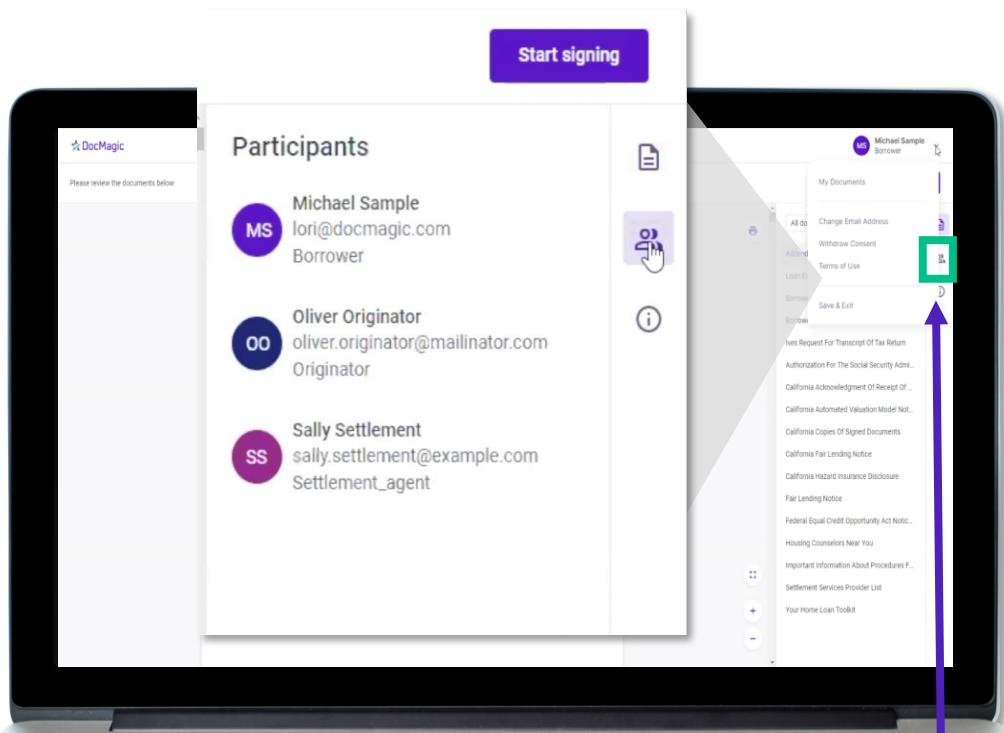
Start signing

Participants

MS
Michael Sample
lori@docmagic.com
Borrower

OO
Oliver Originator
oliver.originator@mailinator.com
Originator

SS
Sally Settlement
sally.settlement@example.com
Settlement_agent

DocMagic

Please review the documents below

MS Michael Sample
Borrower

My Documents

Change Email Address

Withdraw Consent

Terms of Use

Save & Exit

All do

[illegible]

Loan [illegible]

Borrow

Borrow

Ives Request For Transcript Of Tax Return

Authorization For The Social Security Admi...

California Acknowledgment Of Receipt Of ...

California Automated Valuation Model Not...

California Copies Of Signed Documents

California Fair Lending Notice

California Hazard Insurance Disclosure

Fair Lending Notice

Federal Equal Credit Opportunity Act Notic...

Housing Counselors Near You

Important Information About Procedures F...

Settlement Services Provider List

Your Home Loan Toolkit

+

−